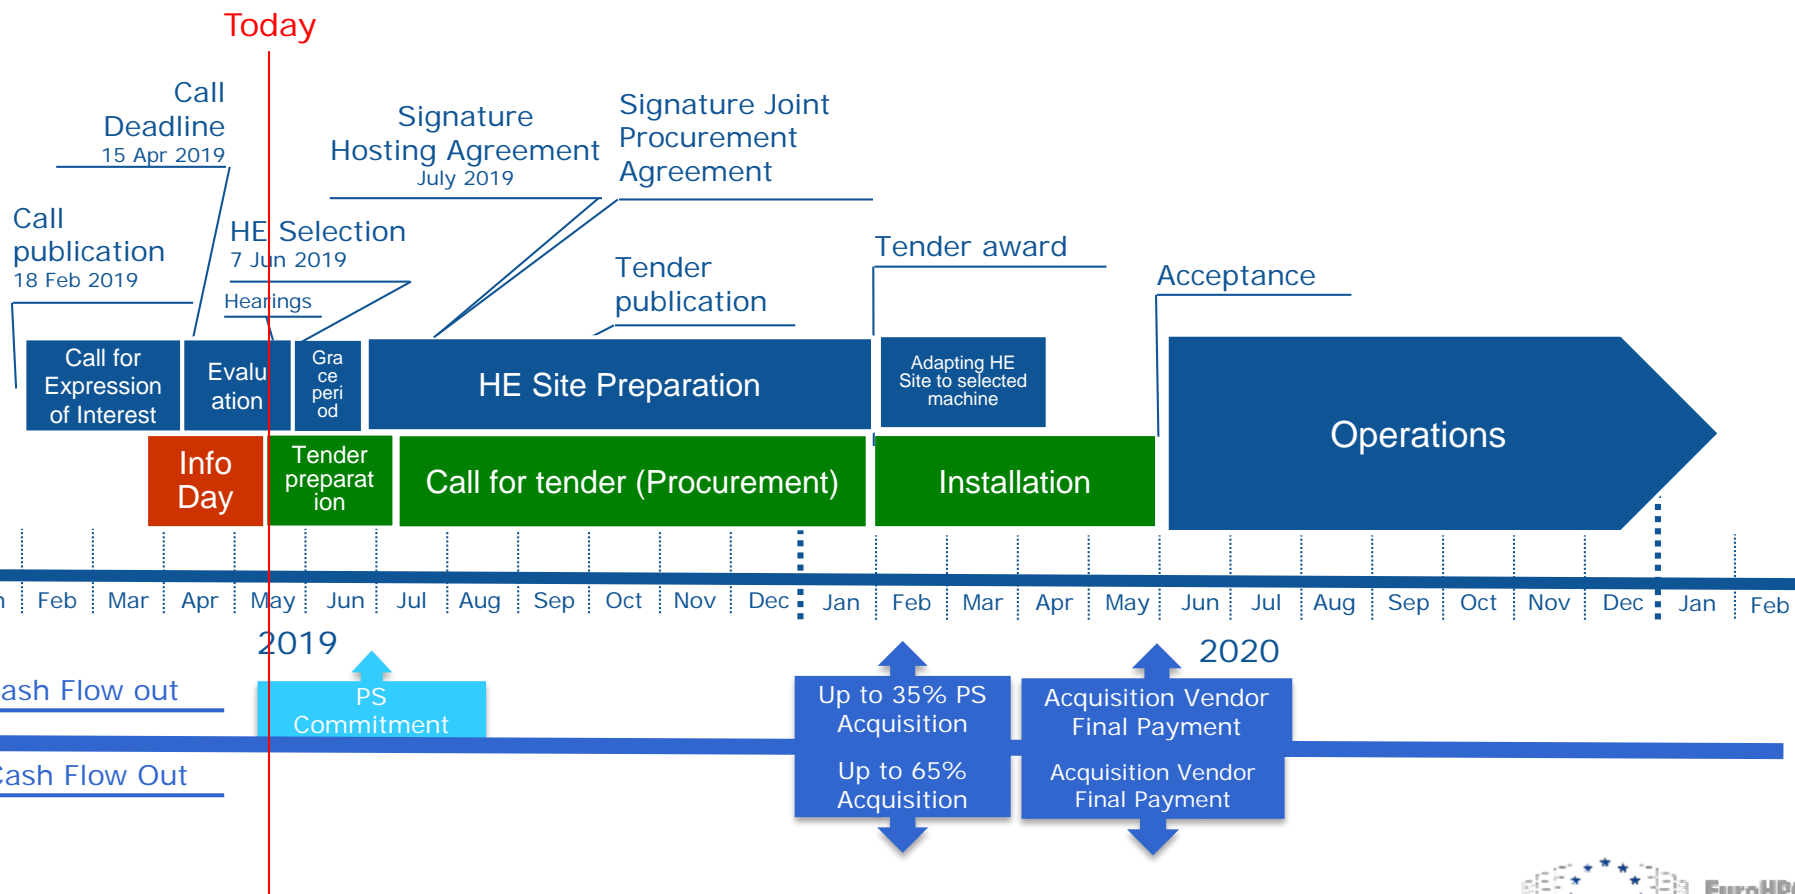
Today

Call Deadline
15 Apr 2019

Signature Hosting Agreement
July 2019

Signature Joint Procurement Agreement

Call publication
18 Feb 2019

HE Selection
7 Jun 2019

Hearings

Tender publication

Tender award

Acceptance

Call for Expression of Interest

Evaluation

Grace period

HE Site Preparation

Adapting HE Site to selected machine

Operations

Info Day

Tender preparation

Call for tender (Procurement)

Installation

Feb | Mar | Apr | May | Jun | Jul | Aug | Sep | Oct | Nov | Dec | Jan | Feb | Mar | Apr | May | Jun | Jul | Aug | Sep | Oct | Nov | Dec | Jan | Feb

2019

2020

ash Flow out

PS Commitment

Up to 35% PS Acquisition

Acquisition Vendor Final Payment

ash Flow Out

Up to 65% Acquisition

Acquisition Vendor Final Payment

EuroHP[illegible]